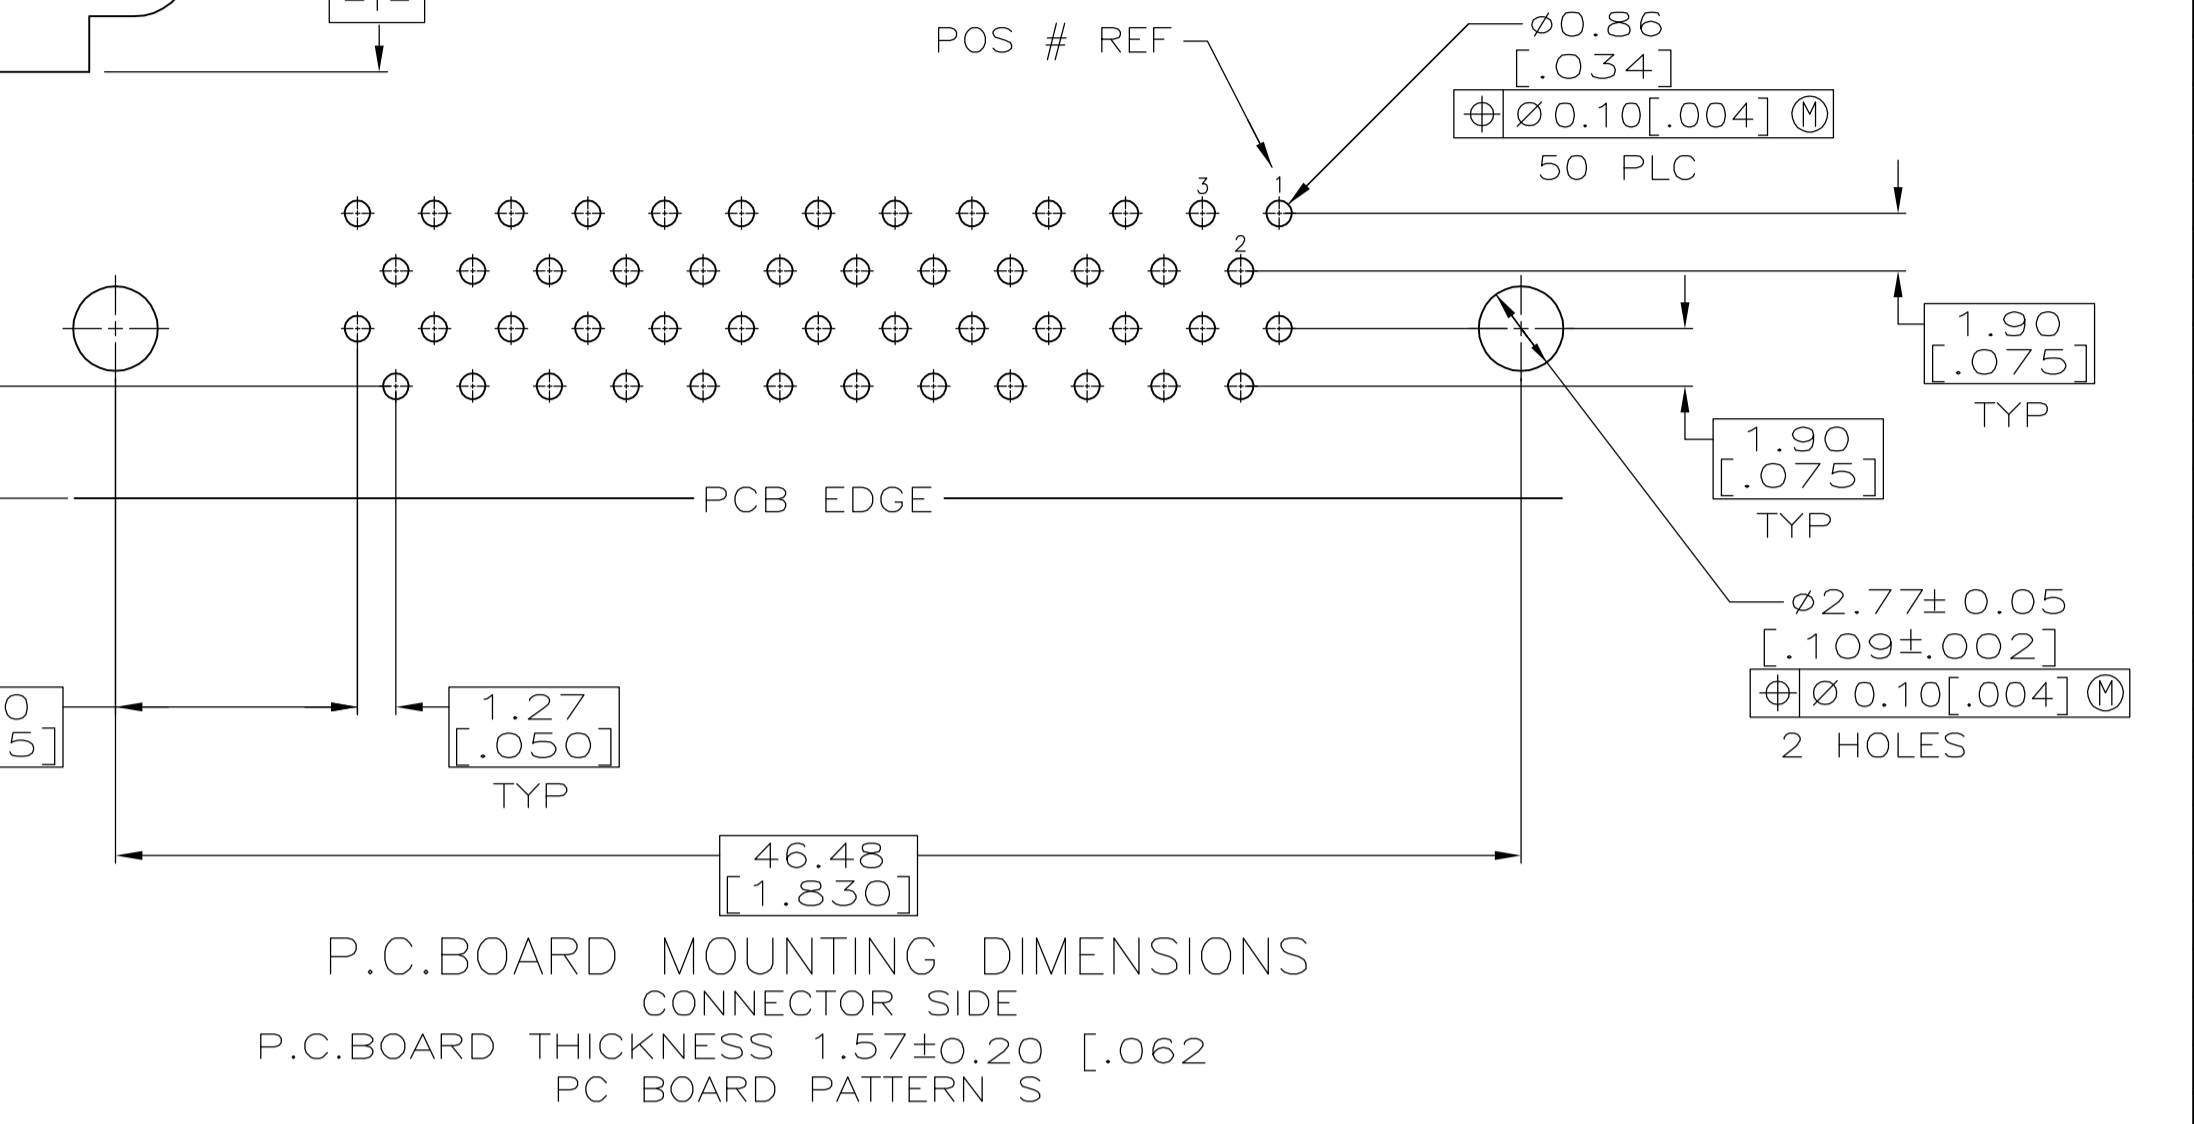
POS # REF

Ø0.86
[.034]
| ⌖ | Ø0.10[.004] Ⓜ |
50 PLC

3
1
2

1.90
[.075]
TYP

1.90
[.075]
TYP

PCB EDGE

Ø2.77± 0.05
[.109±.002]
| ⌖ | Ø0.10[.004] Ⓜ |
2 HOLES

0
5]

1.27
[.050]
TYP

46.48
[1.830]

P.C.BOARD MOUNTING DIMENSIONS
CONNECTOR SIDE
P.C.BOARD THICKNESS 1.57±0.20 [.062
PC BOARD PATTERN S